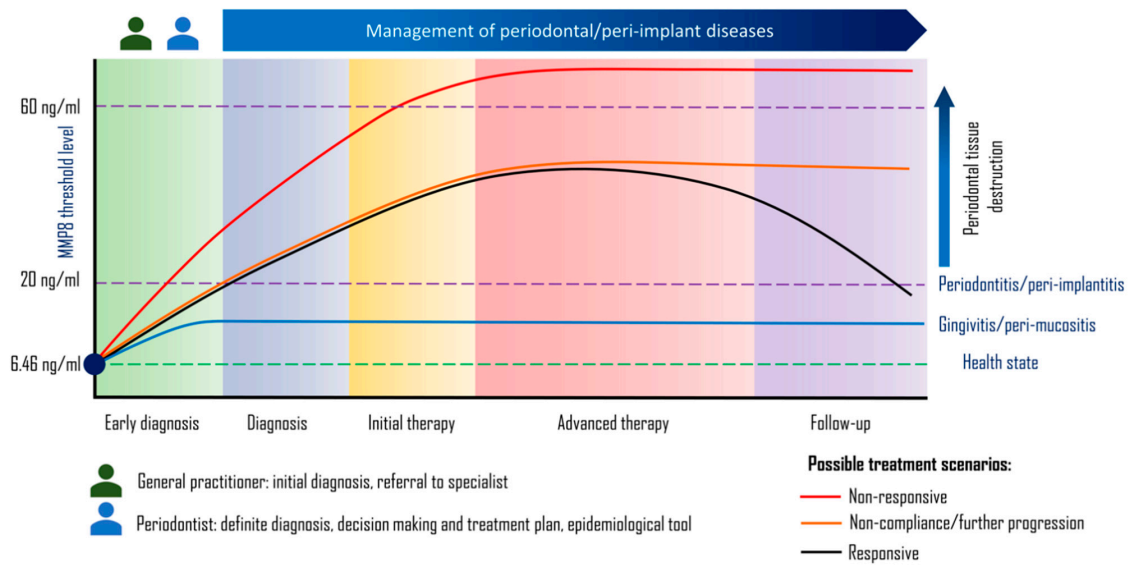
Management of periodontal/peri-implant diseases

MMP8 threshold level

60 ng/ml

20 ng/ml

6.46 ng/ml

Periodontal tissue destruction

Periodontitis/peri-implantitis

Gingivitis/peri-mucositis

Health state

Early diagnosis

Diagnosis

Initial therapy

Advanced therapy

Follow-up

General practitioner: initial diagnosis, referral to specialist

Periodontist: definite diagnosis, decision making and treatment plan, epidemiological tool

Possible treatment scenarios:

Non-responsive

Non-compliance/further progression

Responsive